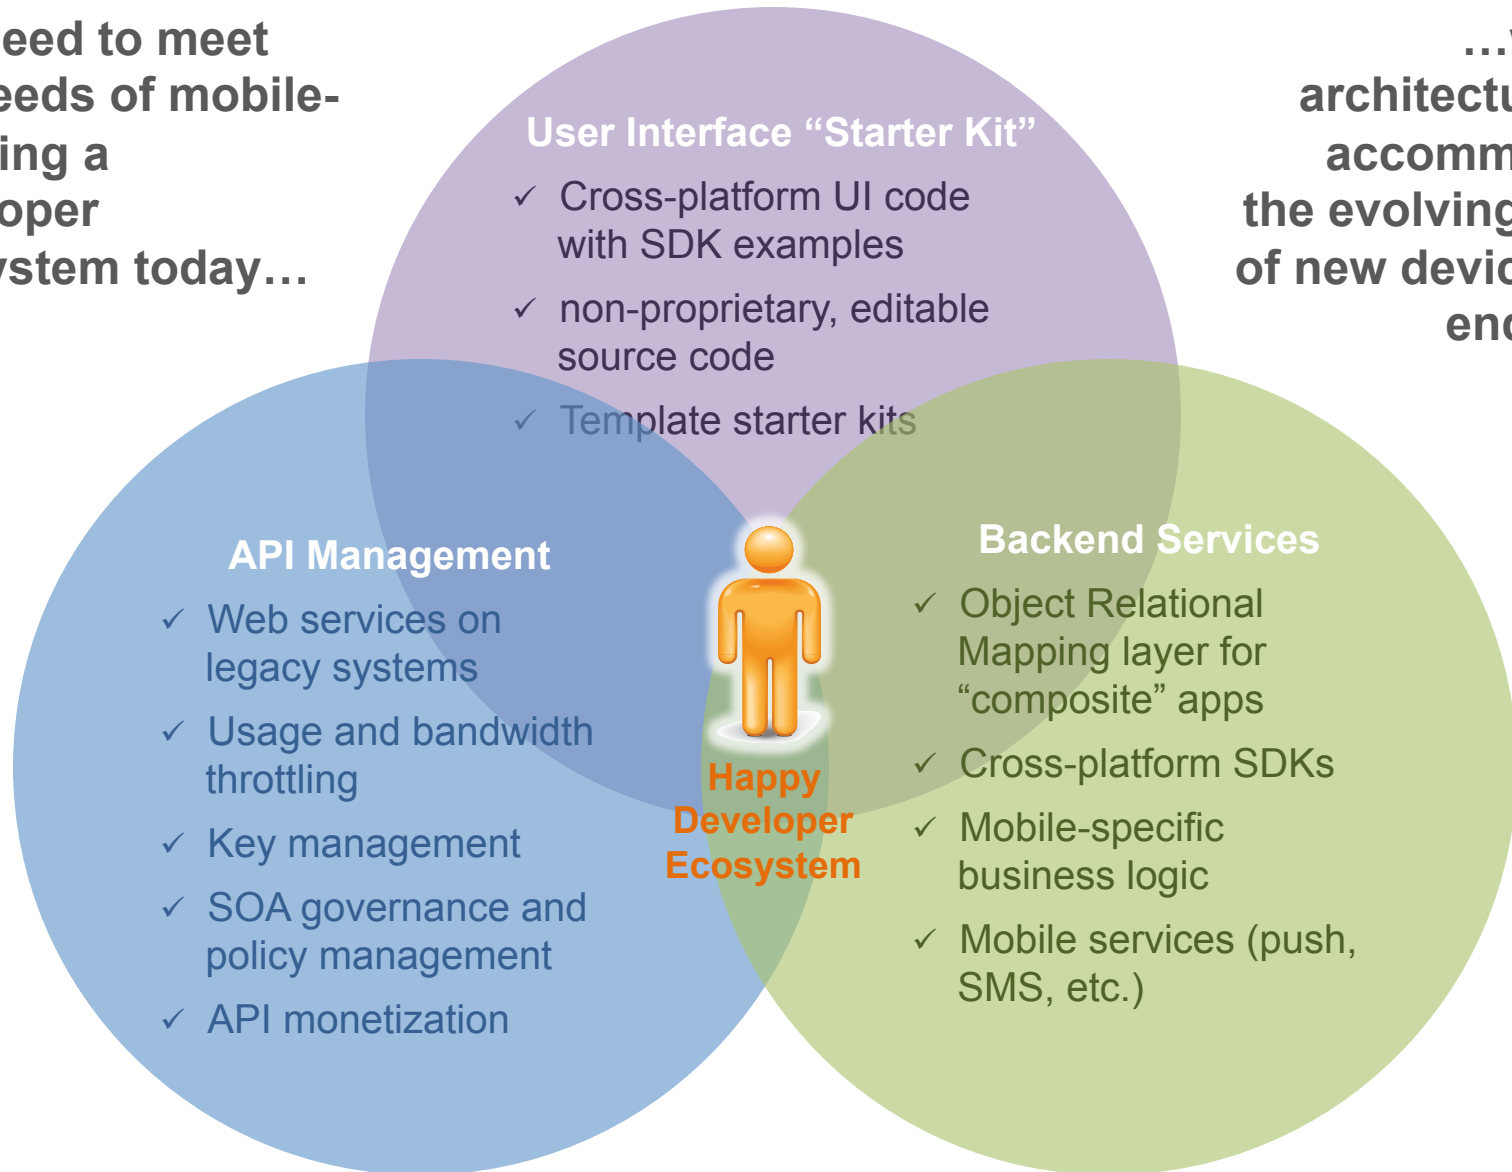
eed to meet
eeds of mobile-
ing a
oper
ystem today…

…
architectu
accomm
the evolving
of new devic
end

User Interface “Starter Kit”
✓ Cross-platform UI code with SDK examples
✓ non-proprietary, editable source code
✓ Template starter kits

API Management
✓ Web services on legacy systems
✓ Usage and bandwidth throttling
✓ Key management
✓ SOA governance and policy management
✓ API monetization

Happy Developer Ecosystem

Backend Services
✓ Object Relational Mapping layer for “composite” apps
✓ Cross-platform SDKs
✓ Mobile-specific business logic
✓ Mobile services (push, SMS, etc.)